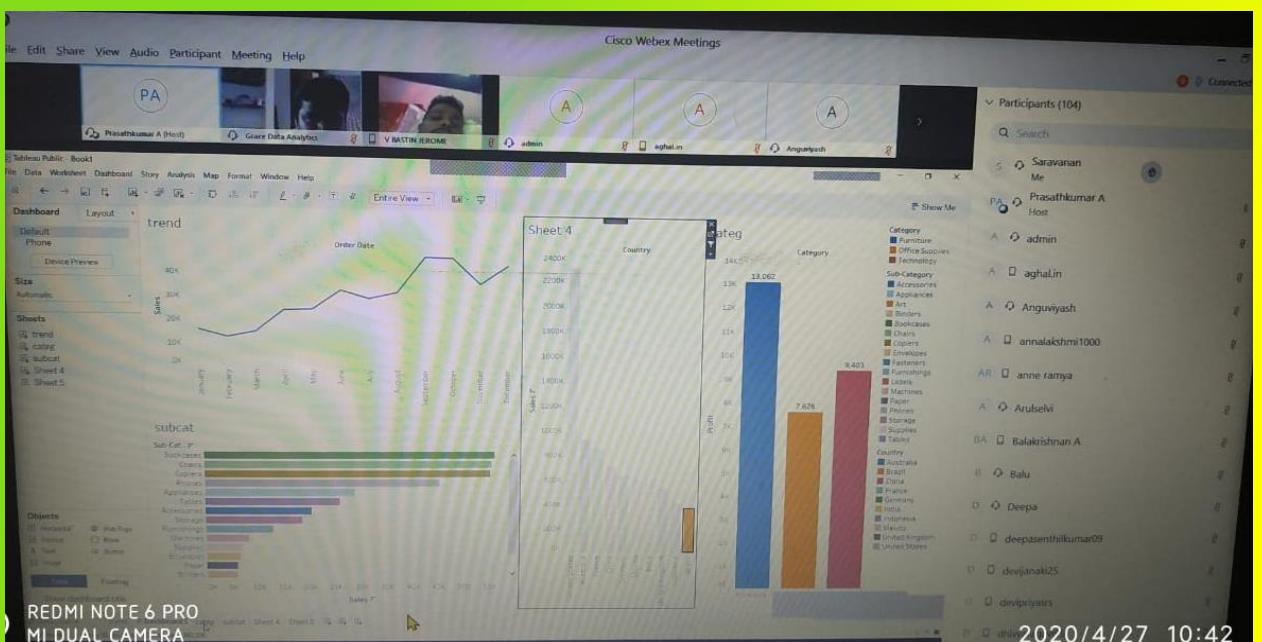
File Edit Share View Audio Participant Meeting Help

Cisco Webex Meetings

Connected

PA
Prasathkumar A (Host)
Grace Data Analytics
V BASTIN JEROME
A
admin
A
aghal.in
A
Anguviyash

Participants (104)

Search

Saravanan
Me

Prasathkumar A
Host

admin

aghal.in

Anguviyash

annalakshmi1000

anne ramya

Arulselvi

Balakrishnan A

Balu

Deepa

deepasenthilkumar09

devijanaki25

devipriyars

Tableau Public - Book1

File Data Worksheet Dashboard Story Analysis Map Format Window Help

Entire View

Show Me

Dashboard Layout

Default
Phone

Device Preview

Size
Automatic

Sheets
trend
categ
subcat
Sheet 4
Sheet 5

Objects
Horizontal
Web Page
Vertical
Blank
Text
Button
Image

Tiled Floating

Show dashboard title

trend

Order Date

40K
30K
20K
10K
0K

Sales

January
February
March
April
May
June
July
August
September
October
November
December

subcat

Sub-Cat.

Bookcases
Chairs
Copiers
Phones
Appliances
Tables
Accessories
Storage
Furnishings
Machines
Supplies
Envelopes
Paper
Binders

Sales

Sheet 4

Country

2400K
2200K
2000K
1800K
1600K
1400K
1200K
1000K

Sales

categ

Category

14K
13K
12K
11K
10K

Profit

13,062
7,626
9,403

Category
Furniture
Office Supplies
Technology

Sub-Category
Accessories
Appliances
Art
Binders
Bookcases
Chairs
Copiers
Envelopes
Fasteners
Furnishings
Labels
Machines
Paper
Phones
Storage
Supplies
Tables

Country
Australia
Brazil
China
France
Germany
India
Indonesia
Mexico
United Kingdom
United States

Dashboard 1 trend categ subcat Sheet 4 Sheet 5

REDMI NOTE 6 PRO
MI DUAL CAMERA

2020/4/27 10:42